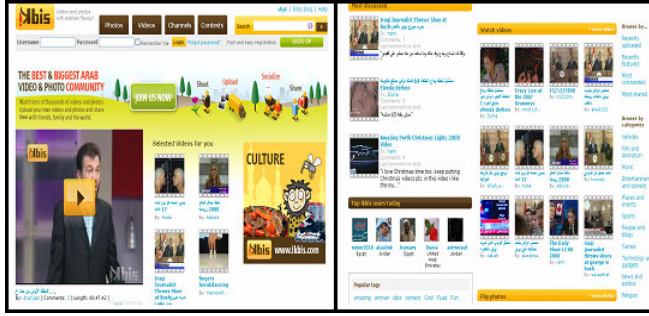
Ikbis

Videos and photos with arabian flavour

Photos | Videos | Channels | Contests

Search

Username | Password | Remember me | Login | Forgot password? | Fast and easy registration | SIGN UP

THE BEST & BIGGEST ARAB VIDEO & PHOTO COMMUNITY

Watch tens of thousands of videos and photos. Upload your own videos and photos and share them with friends, family and the world.

JOIN US NOW

Shoot | Upload | Socialize | Share

Selected Videos for you

CULTURE

Ikbis | www.ikbis.com

By: Hoda

By: Natalie

Iraqi Journalist Throws Shoe at

Nagwa Breakdancing

By: Hamoodi

By: Ghariyad | Comments: 3 | Length: 00:47:42

Most discussed

Iraqi Journalist Throws Shoe at Bush

By: nemi
Comments: 9

By: Shaha
Comments: 9

Amazing Perth Christmas Lights 2008 Video

By: nemi
Comments: 9

"I love Christmas time too. Keep putting Christmas videos pls, in the videos i like the mu..."

Top Ikbis users today

aman2010 Egypt | alaaland Jordan | hamary Egypt | Duna United Arab Emirates | ashraneat Jordan

Popular tags

amazing amman cars comedy Cool Fraud Fun

Watch videos

Crazy Live at the 2007 Grammys

12/12/2008

Egypt

The Daily Show 12 08 2008

Flip photos

Browse by...

Recently uploaded

Recently featured

Most commented

Most viewed

Most shared

Browse by categories

Vehicles

Film and animation

Music

Entertainment and comedy

Places and events

Sports

People and blogs

Games

Technology and gadgets

News and politics

Religion